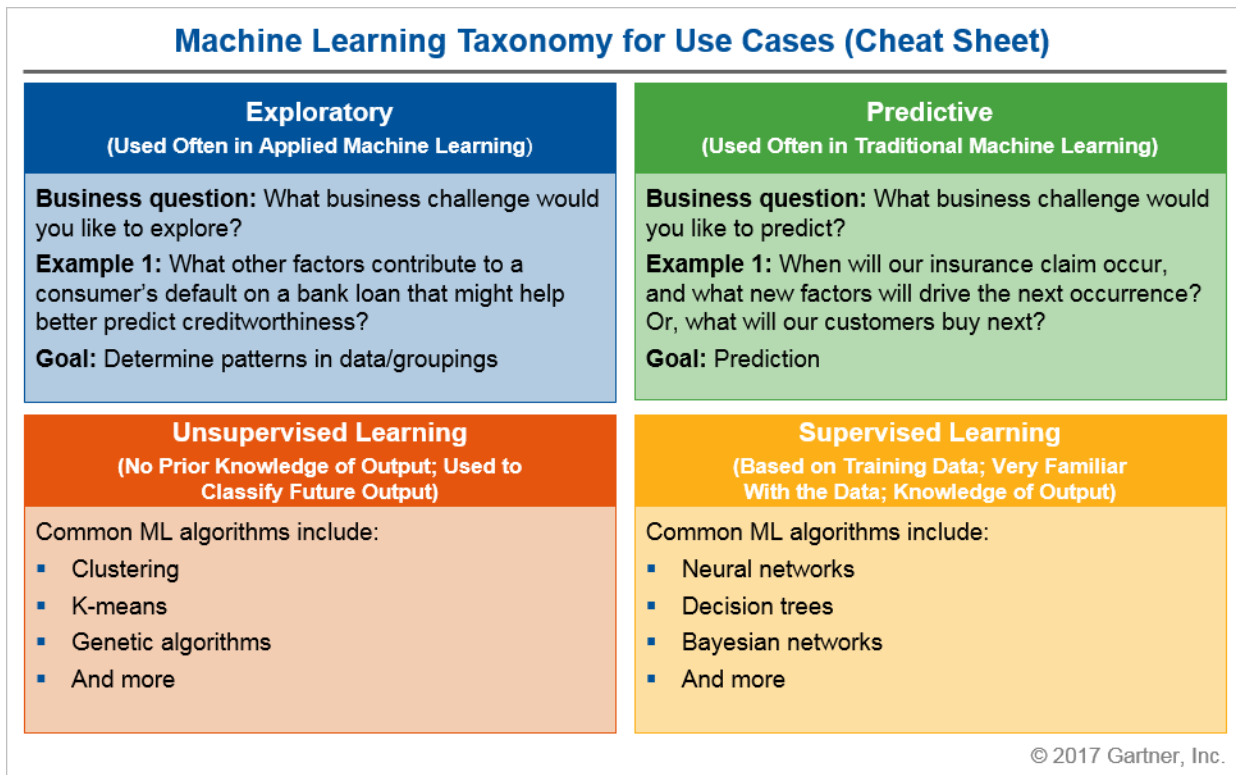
Machine Learning Taxonomy for Use Cases (Cheat Sheet)

Exploratory
(Used Often in Applied Machine Learning)

Business question: What business challenge would you like to explore?

Example 1: What other factors contribute to a consumer's default on a bank loan that might help better predict creditworthiness?

Goal: Determine patterns in data/groupings

Predictive
(Used Often in Traditional Machine Learning)

Business question: What business challenge would you like to predict?

Example 1: When will our insurance claim occur, and what new factors will drive the next occurrence? Or, what will our customers buy next?

Goal: Prediction

Unsupervised Learning
(No Prior Knowledge of Output; Used to Classify Future Output)

Common ML algorithms include:
- Clustering
- K-means
- Genetic algorithms
- And more

Supervised Learning
(Based on Training Data; Very Familiar With the Data; Knowledge of Output)

Common ML algorithms include:
- Neural networks
- Decision trees
- Bayesian networks
- And more

© 2017 Gartner, Inc.